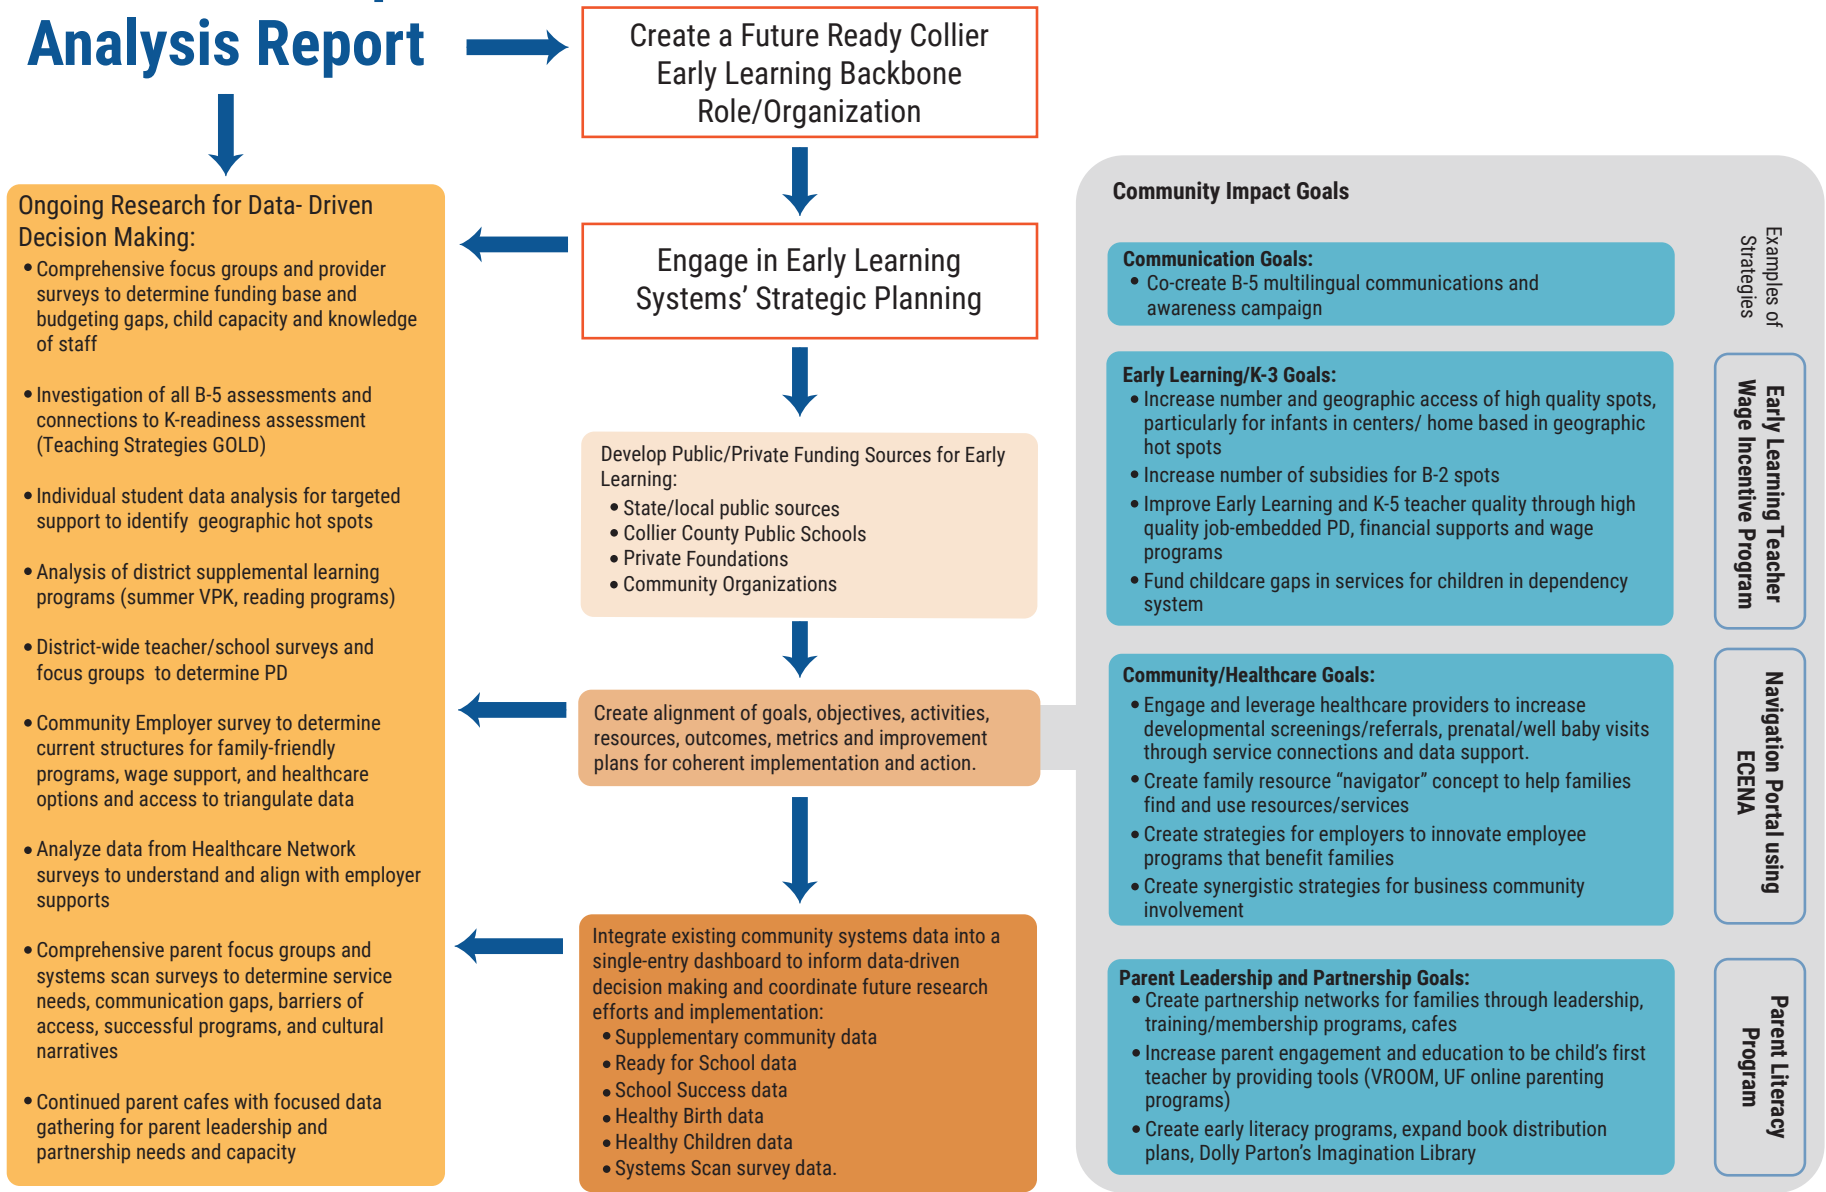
Analysis Report

Create a Future Ready Collier Early Learning Backbone Role/Organization

Ongoing Research for Data- Driven Decision Making:
• Comprehensive focus groups and provider surveys to determine funding base and budgeting gaps, child capacity and knowledge of staff
• Investigation of all B-5 assessments and connections to K-readiness assessment (Teaching Strategies GOLD)
• Individual student data analysis for targeted support to identify geographic hot spots
• Analysis of district supplemental learning programs (summer VPK, reading programs)
• District-wide teacher/school surveys and focus groups to determine PD
• Community Employer survey to determine current structures for family-friendly programs, wage support, and healthcare options and access to triangulate data
• Analyze data from Healthcare Network surveys to understand and align with employer supports
• Comprehensive parent focus groups and systems scan surveys to determine service needs, communication gaps, barriers of access, successful programs, and cultural narratives
• Continued parent cafes with focused data gathering for parent leadership and partnership needs and capacity

Engage in Early Learning Systems' Strategic Planning

Develop Public/Private Funding Sources for Early Learning:
• State/local public sources
• Collier County Public Schools
• Private Foundations
• Community Organizations

Create alignment of goals, objectives, activities, resources, outcomes, metrics and improvement plans for coherent implementation and action.

Integrate existing community systems data into a single-entry dashboard to inform data-driven decision making and coordinate future research efforts and implementation:
• Supplementary community data
• Ready for School data
• School Success data
• Healthy Birth data
• Healthy Children data
• Systems Scan survey data.

Community Impact Goals

Examples of Strategies

Communication Goals:
• Co-create B-5 multilingual communications and awareness campaign

Early Learning/K-3 Goals:
• Increase number and geographic access of high quality spots, particularly for infants in centers/ home based in geographic hot spots
• Increase number of subsidies for B-2 spots
• Improve Early Learning and K-5 teacher quality through high quality job-embedded PD, financial supports and wage programs
• Fund childcare gaps in services for children in dependency system

Early Learning Teacher Wage Incentive Program

Community/Healthcare Goals:
• Engage and leverage healthcare providers to increase developmental screenings/referrals, prenatal/well baby visits through service connections and data support.
• Create family resource "navigator" concept to help families find and use resources/services
• Create strategies for employers to innovate employee programs that benefit families
• Create synergistic strategies for business community involvement

Navigation Portal using ECENA

Parent Leadership and Partnership Goals:
• Create partnership networks for families through leadership, training/membership programs, cafes
• Increase parent engagement and education to be child's first teacher by providing tools (VROOM, UF online parenting programs)
• Create early literacy programs, expand book distribution plans, Dolly Parton's Imagination Library

Parent Literacy Program